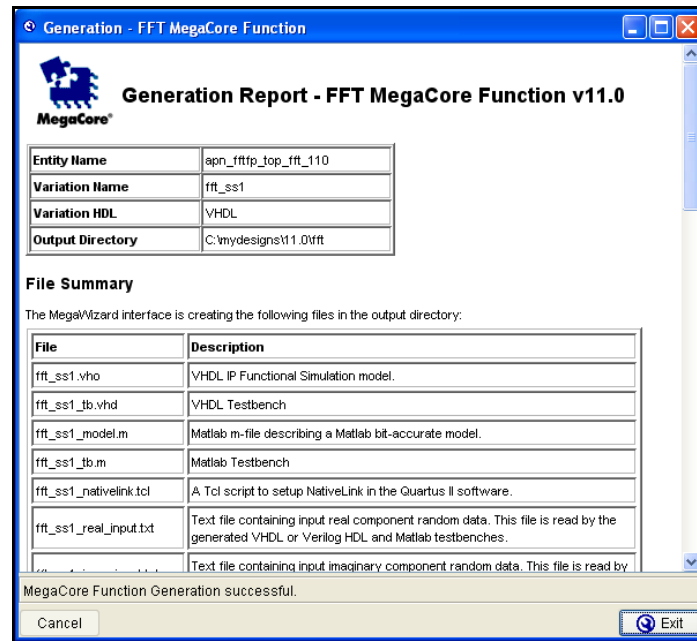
Generation - FFT MegaCore Function

MegaCore®

Generation Report - FFT MegaCore Function v11.0

| Entity Name | apn_fftfp_top_fft_110 |
|---|---|
| Variation Name | fft_ss1 |
| Variation HDL | VHDL |
| Output Directory | C:\mydesigns\11.0\fft |

File Summary

The MegaWizard interface is creating the following files in the output directory:

| File | Description |
|---|---|
| fft_ss1.vho | VHDL IP Functional Simulation model. |
| fft_ss1_tb.vhd | VHDL Testbench |
| fft_ss1_model.m | Matlab m-file describing a Matlab bit-accurate model. |
| fft_ss1_tb.m | Matlab Testbench |
| fft_ss1_nativelink.tcl | A Tcl script to setup NativeLink in the Quartus II software. |
| fft_ss1_real_input.txt | Text file containing input real component random data. This file is read by the generated VHDL or Verilog HDL and Matlab testbenches. |
| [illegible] | Text file containing input imaginary component random data. This file is read by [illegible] |

MegaCore Function Generation successful.

Cancel

Exit